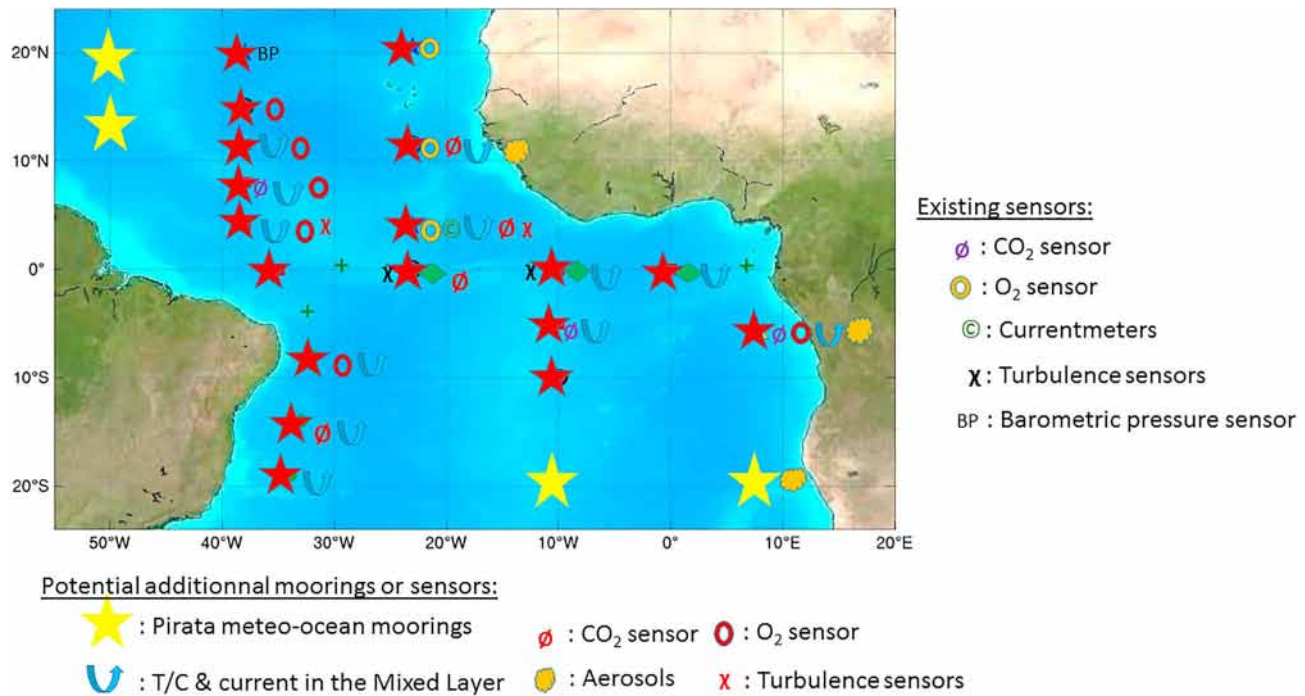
20°N
10°N
0°
10°S
20°S
50°W 40°W 30°W 20°W 10°W 0° 10°E 20°E

BP

ø ø ø ø ø ø ø ø ø
x x
χ χ

Existing sensors:
ø : $CO_2$ sensor
: $O_2$ sensor
©: Currentmeters
χ : Turbulence sensors
BP : Barometric pressure sensor

Potential additionnal moorings or sensors:
: Pirata meteo-ocean moorings
ø : $CO_2$ sensor
O : $O_2$ sensor
: T/C & current in the Mixed Layer
: Aerosols
x : Turbulence sensors